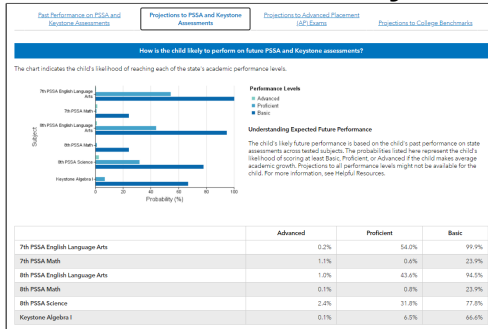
Past Performance on PSSA and Keystone Assessments

Projections to PSSA and Keystone Assessments

Projections to Advanced Placement (AP) Exams

Projections to College Benchmarks

How is the child likely to perform on future PSSA and Keystone assessments?

The chart indicates the child's likelihood of reaching each of the state's academic performance levels.

7th PSSA English Language Arts
7th PSSA Math
8th PSSA English Language Arts
8th PSSA Math
8th PSSA Science
Keystone Algebra I

Subject

0 20 40 60 80 100
Probability (%)

Performance Levels
Advanced
Proficient
Basic

Understanding Expected Future Performance

The child's likely future performance is based on the child's past performance on state assessments across tested subjects. The probabilities listed here represent the child's likelihood of scoring at least Basic, Proficient, or Advanced if the child makes average academic growth. Projections to all performance levels might not be available for the child. For more information, see Helpful Resources.

| | Advanced | Proficient | Basic |
|---|---|---|---|
| 7th PSSA English Language Arts | 0.2% | 54.0% | 99.9% |
| 7th PSSA Math | 1.1% | 0.6% | 23.9% |
| 8th PSSA English Language Arts | 1.0% | 43.6% | 94.5% |
| 8th PSSA Math | 0.1% | 0.8% | 23.9% |
| 8th PSSA Science | 2.4% | 31.8% | 77.8% |
| Keystone Algebra I | 0.1% | 6.5% | 66.6% |